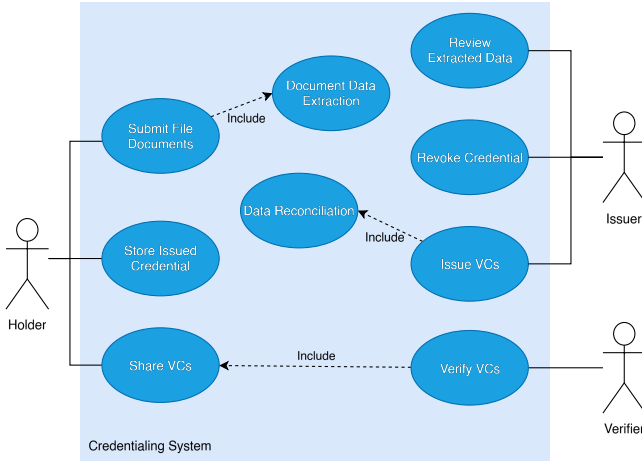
Review Extracted Data

Document Data Extraction

Submit File Documents

Include

Revoke Credential

Issuer

Data Reconciliation

Include

Holder

Store Issued Credential

Issue VCs

Include

Share VCs

Verify VCs

Verifier

Credentialing System